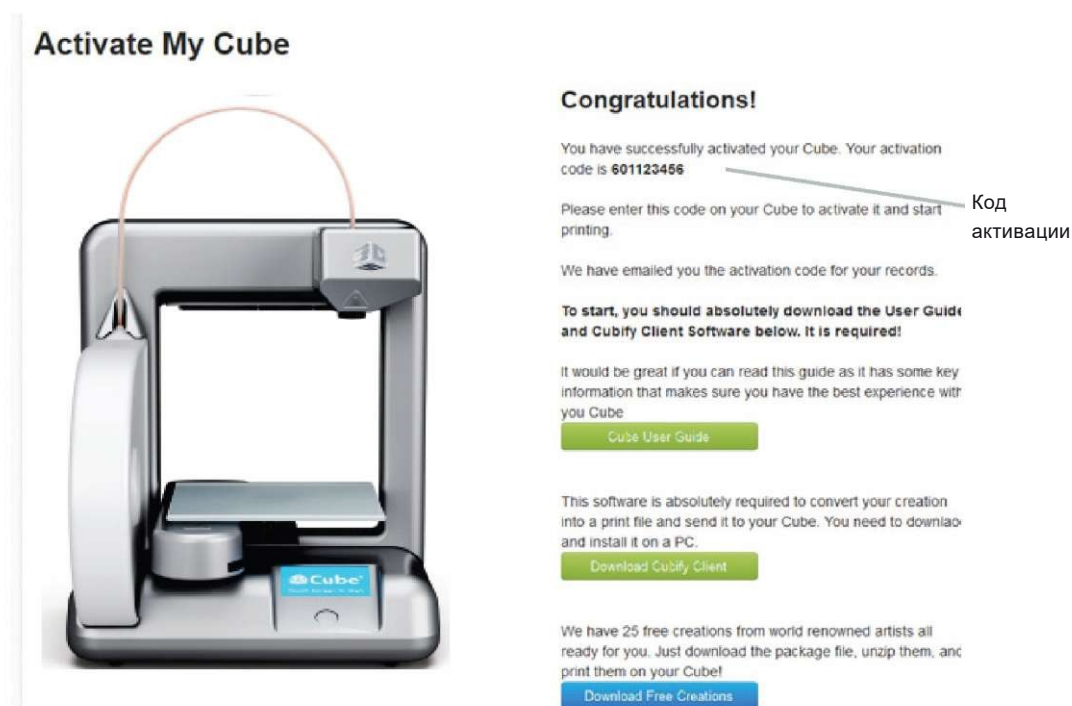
Activate My Cube

Congratulations!

You have successfully activated your Cube. Your activation code is **601123456**

Код активации

Please enter this code on your Cube to activate it and start printing.

We have emailed you the activation code for your records.

**To start, you should absolutely download the User Guide and Cubify Client Software below. It is required!**

It would be great if you can read this guide as it has some key information that makes sure you have the best experience with you Cube

Cube User Guide

This software is absolutely required to convert your creation into a print file and send it to your Cube. You need to download and install it on a PC.

Download Cubify Client

We have 25 free creations from world renowned artists all ready for you. Just download the package file, unzip them, and print them on your Cube!

Download Free Creations

3D

Cube